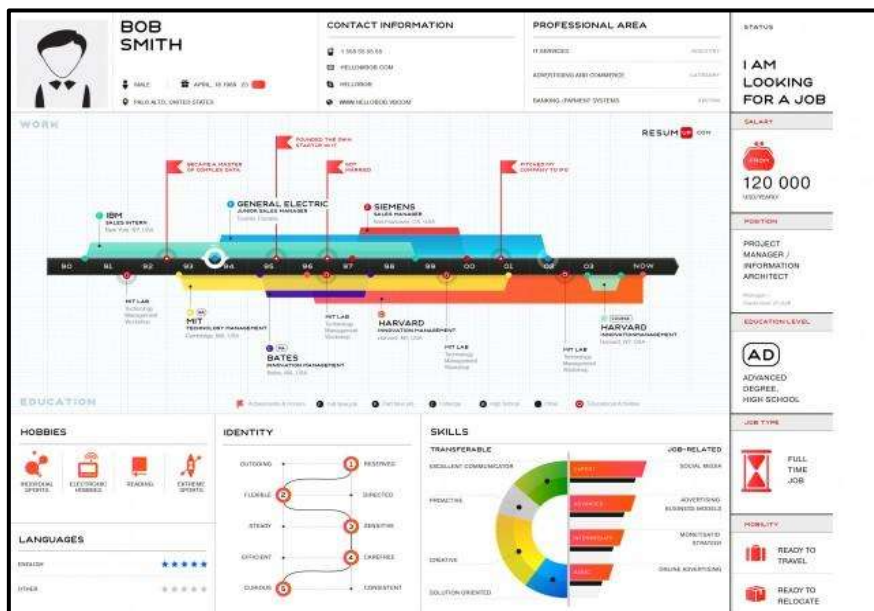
BOB SMITH

MALE APRIL, 10 1988 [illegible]

PALO ALTO, UNITED STATES

CONTACT INFORMATION

1 555 55 55 55

HELLO@BOB.COM

HELLOBOB

WWW.HELLOBOB.YBOOM

PROFESSIONAL AREA

IT SERVICES INDUSTRY

ADVERTISING AND COMMERCE CATEGORY

BANKING / PAYMENT SYSTEMS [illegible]

STATUS

I AM LOOKING FOR A JOB

SALARY

120 000

USD/YEARLY

POSITION

PROJECT MANAGER / INFORMATION ARCHITECT

EDUCATION LEVEL

AD

ADVANCED DEGREE, HIGH SCHOOL

JOB TYPE

FULL TIME JOB

MOBILITY

READY TO TRAVEL

READY TO RELOCATE

WORK

RESUM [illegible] COM

BECAME A MASTER OF COMPLEX DATA

FOUNDED THE OWN STARTUP IN IT

NOT MARRIED

PITCHED MY COMPANY TO IPO

IBM
SALES INTERN
New York, NY, USA

GENERAL ELECTRIC
JUNIOR SALES MANAGER
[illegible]

SIEMENS
SALES MANAGER
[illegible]

90 91 92 93 94 95 96 97 98 99 00 01 02 03 NOW

MIT LAB
Technology Management Workshop

MIT
TECHNOLOGY MANAGEMENT
Cambridge, MA, USA

BATES
INNOVATION MANAGEMENT
Bates, MA, USA

MIT LAB
Technology Management Workshop

HARVARD
INNOVATION MANAGEMENT
Harvard, MA, USA

MIT LAB
Technology Management Workshop

MIT LAB
Technology Management Workshop

HARVARD
INNOVATION MANAGEMENT
Harvard, MA, USA

EDUCATION

HOBBIES

INDIVIDUAL SPORTS

ELECTRONIC HOBBIES

READING

EXTREME SPORTS

LANGUAGES

ENGLISH ★★★★★

OTHER ★★★★★

IDENTITY

OUTGOING 1 RESERVED

FLEXIBLE 2 DIRECTED

STEADY 3 SENSITIVE

EFFICIENT 4 CAREFREE

CURIOUS 5 CONSISTENT

SKILLS

TRANSFERABLE

JOB-RELATED

EXCELLENT COMMUNICATOR

PROACTIVE

CREATIVE

SOLUTION ORIENTED

EXPERT

ADVANCED

INTERMEDIATE

BASIC

SOCIAL MEDIA

ADVERTISING BUSINESS MODELS

MONETISATIO STRATEGY

ONLINE ADVERTISING